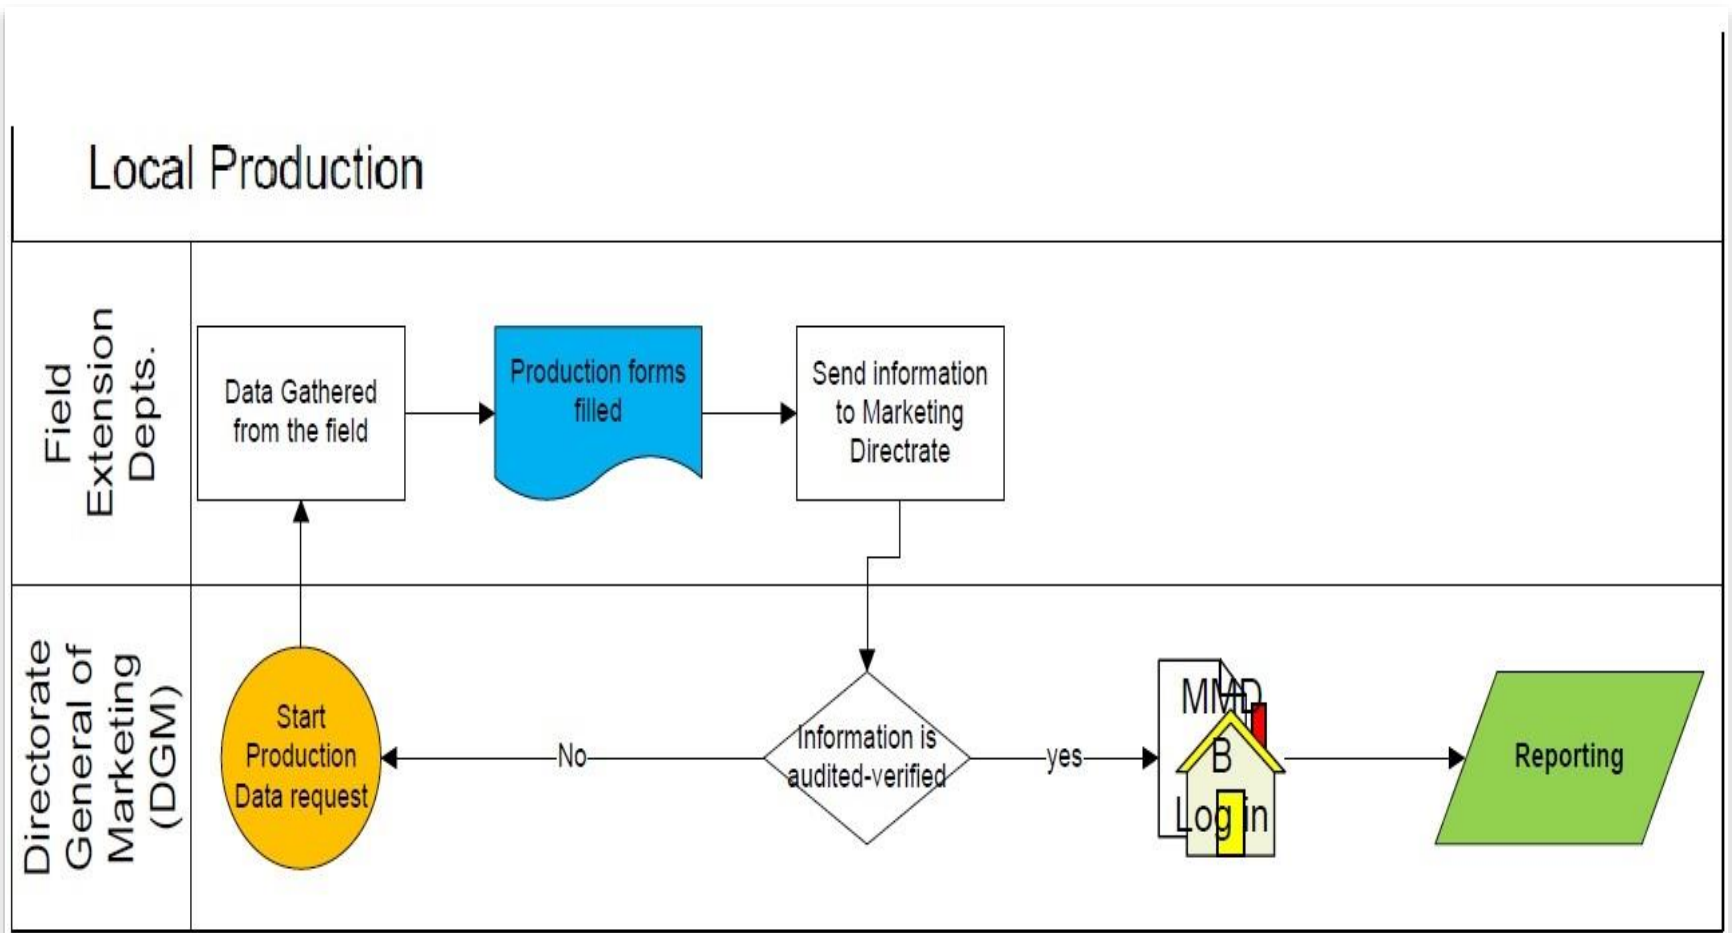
Local Production

Field Extension Depts.

Data Gathered from the field

Production forms filled

Send information to Marketing Directrate

Directorate General of Marketing (DGM)

Start Production Data request

No

Information is audited-verified

yes

MMD B Log in

Reporting